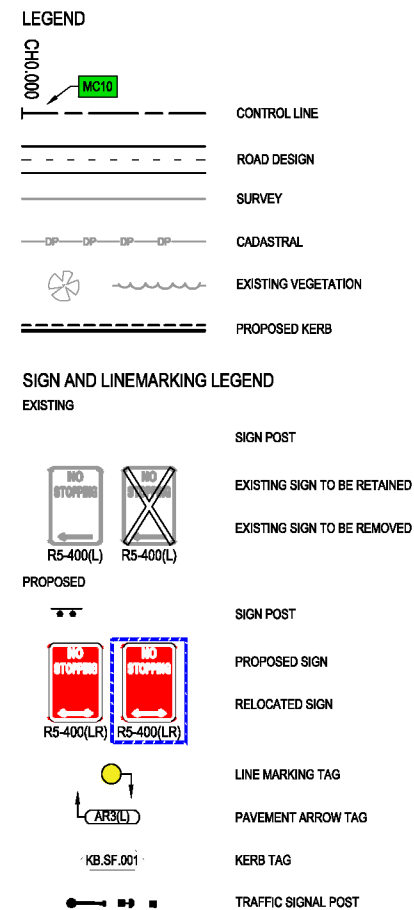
LEGEND

CH0.000

MC10

CONTROL LINE

ROAD DESIGN

SURVEY

DP DP DP DP

CADASTRAL

EXISTING VEGETATION

PROPOSED KERB

SIGN AND LINEMARKING LEGEND

EXISTING

SIGN POST

NO STOPPING

NO STOPPING

EXISTING SIGN TO BE RETAINED

EXISTING SIGN TO BE REMOVED

R5-400(L) R5-400(L)

PROPOSED

SIGN POST

NO STOPPING

NO STOPPING

PROPOSED SIGN

RELOCATED SIGN

R5-400(LR) R5-400(LR)

LINE MARKING TAG

AR3(L)

PAVEMENT ARROW TAG

KB.SF.001

KERB TAG

TRAFFIC SIGNAL POST